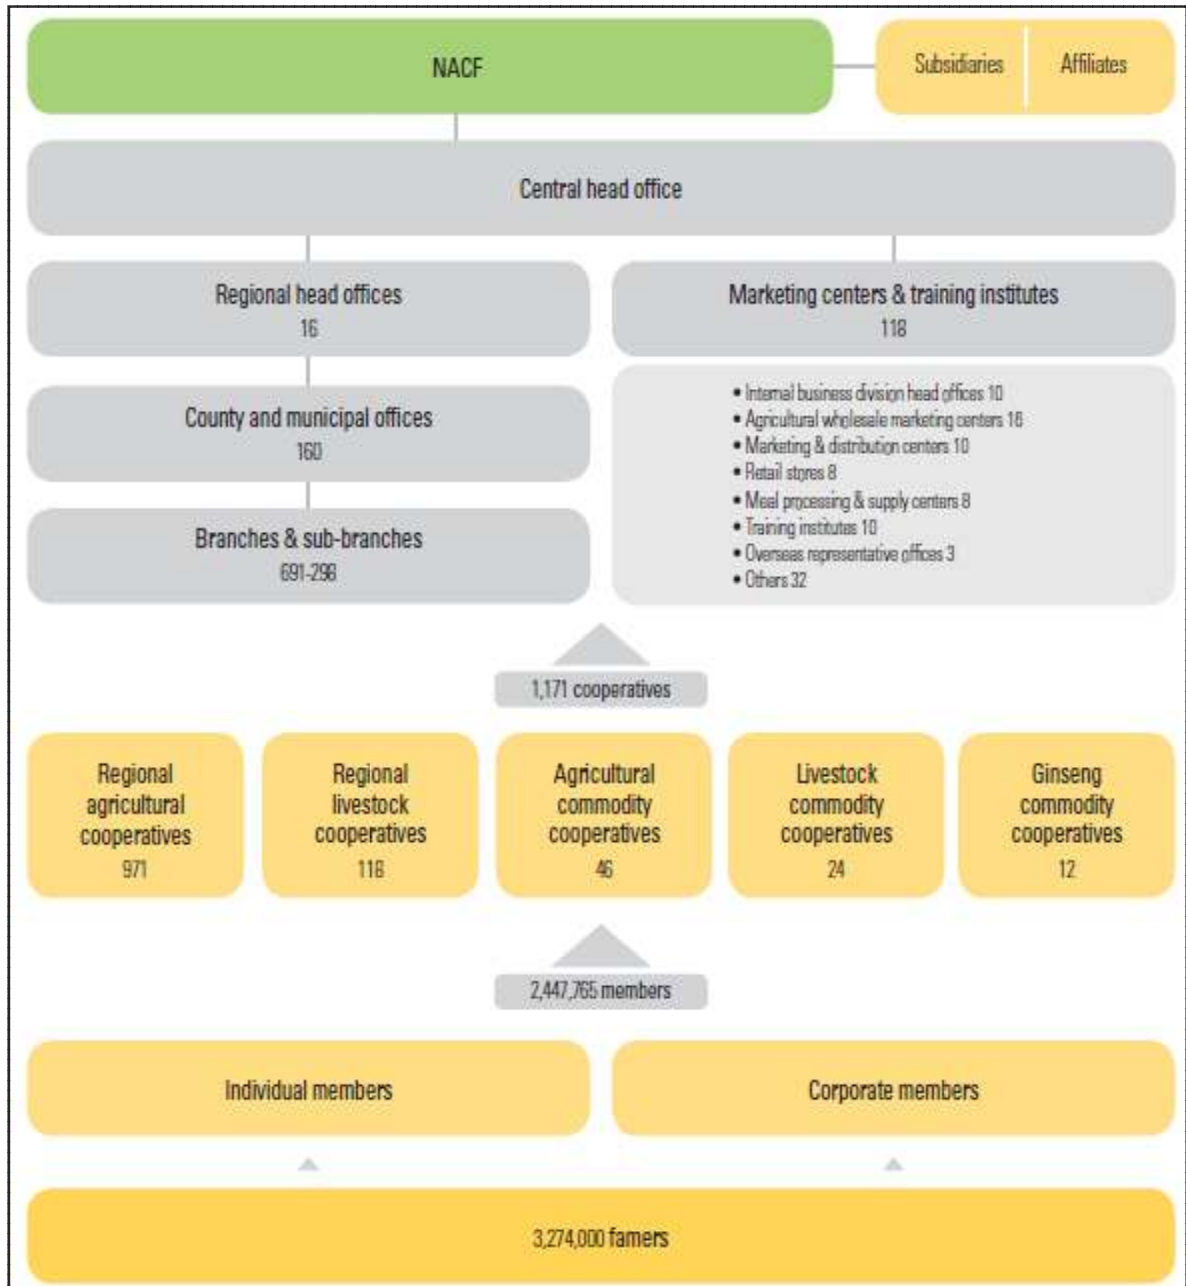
NACF

Subsidiaries

Affiliates

Central head office

Regional head offices
16

Marketing centers & training institutes
118

County and municipal offices
160

Branches & sub-branches
691-296

• Internal business division head offices 10
• Agricultural wholesale marketing centers 16
• Marketing & distribution centers 10
• Retail stores 8
• Meal processing & supply centers 8
• Training institutes 10
• Overseas representative offices 3
• Others 32

1,171 cooperatives

Regional agricultural cooperatives
971

Regional livestock cooperatives
118

Agricultural commodity cooperatives
46

Livestock commodity cooperatives
24

Ginseng commodity cooperatives
12

2,447,765 members

Individual members

Corporate members

3,274,000 famers